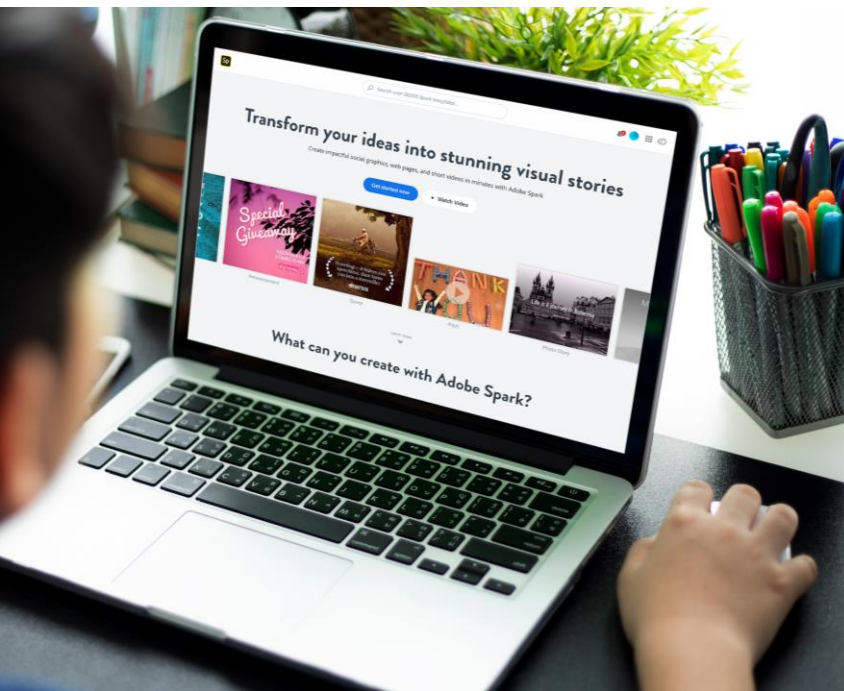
Sp

Search over 30000 Spark templates

Transform your ideas into stunning visual stories

Create impactful social graphics, web pages, and short videos in minutes with Adobe Spark

Get started now

Watch Video

Special Giveaway

Announcement

Quote

THANK

Photo Story

Learn more

What can you create with Adobe Spark?